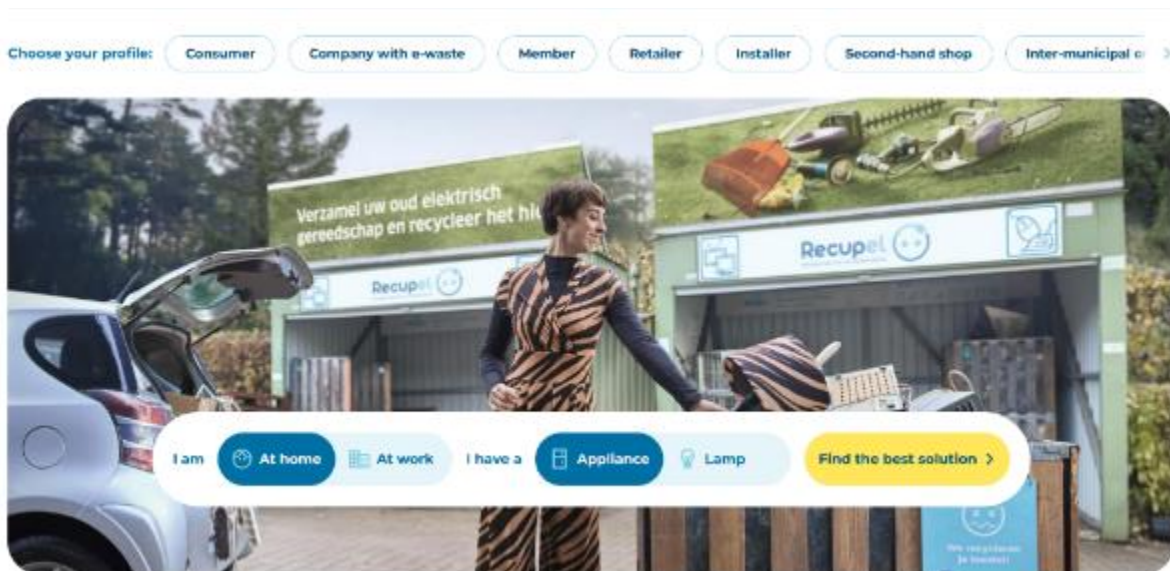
Choose your profile: Consumer Company with e-waste Member Retailer Installer Second-hand shop Inter-municipal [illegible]

Verzamel uw oud elektrisch gereedschap en recycleer het hi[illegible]

Recupel

Recupel

I am At home At work I have a Appliance Lamp Find the best solution >